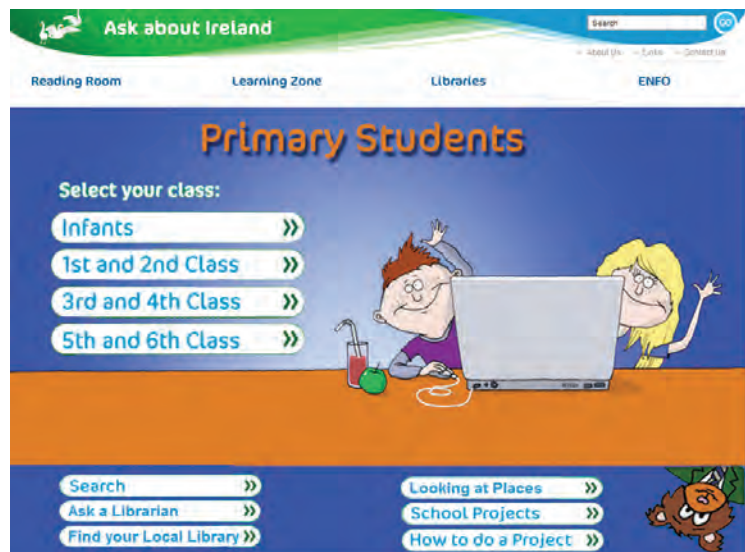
Ask about Ireland

Search GO

About Us Links Contact Us

Reading Room Learning Zone Libraries ENFO

Primary Students

Select your class:

Infants »

1st and 2nd Class »

3rd and 4th Class »

5th and 6th Class »

Search »

Ask a Librarian »

Find your Local Library »

Looking at Places »

School Projects »

How to do a Project »